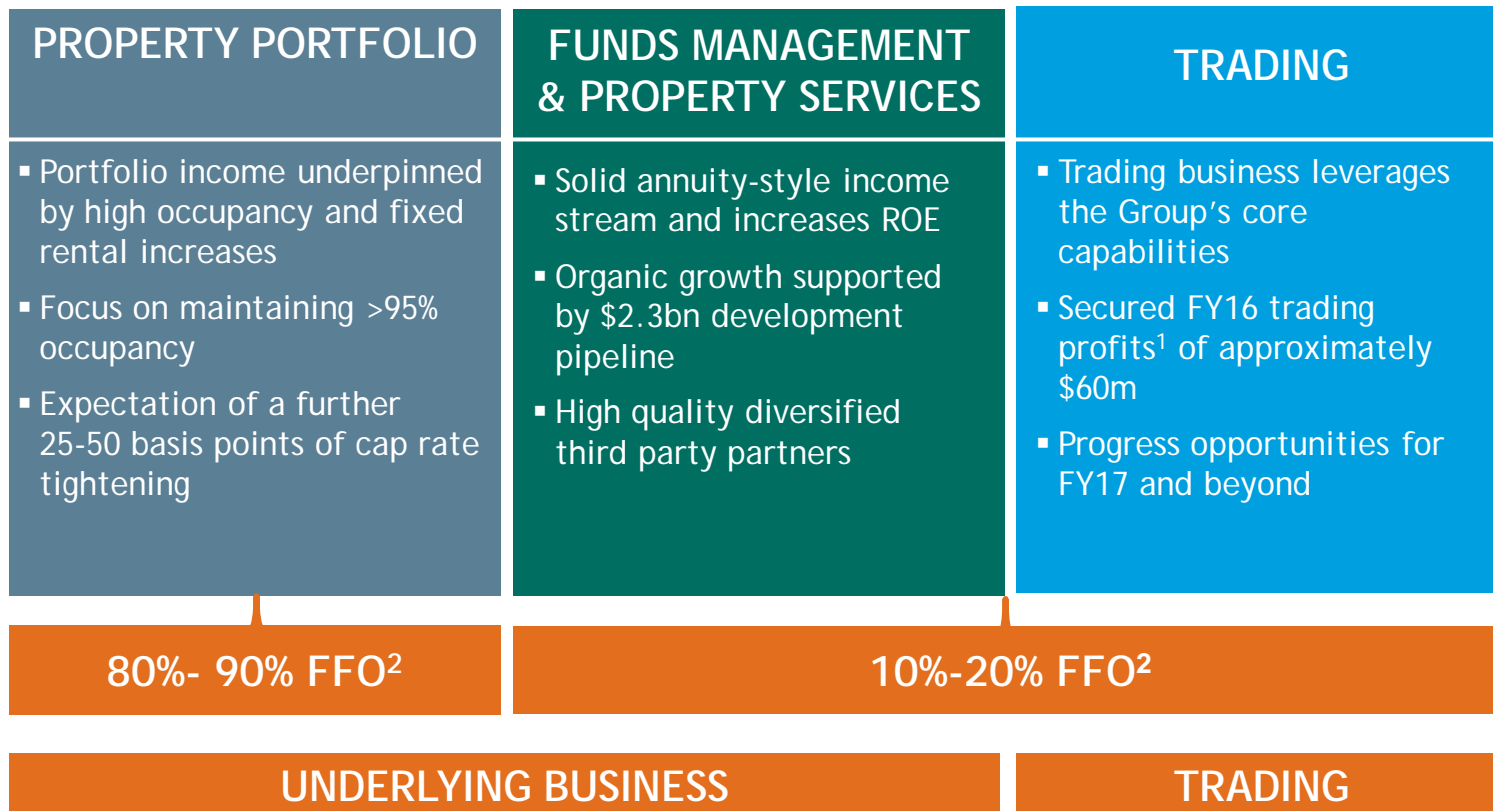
PROPERTY PORTFOLIO

FUNDS MANAGEMENT & PROPERTY SERVICES

TRADING

▪ Portfolio income underpinned by high occupancy and fixed rental increases

▪ Focus on maintaining >95% occupancy

▪ Expectation of a further 25-50 basis points of cap rate tightening

▪ Solid annuity-style income stream and increases ROE

▪ Organic growth supported by \$2.3bn development pipeline

▪ High quality diversified third party partners

▪ Trading business leverages the Group's core capabilities

▪ Secured FY16 trading profits$^1$ of approximately \$60m

▪ Progress opportunities for FY17 and beyond

80%- 90% FFO$^2$

10%-20% FFO$^2$

UNDERLYING BUSINESS

TRADING